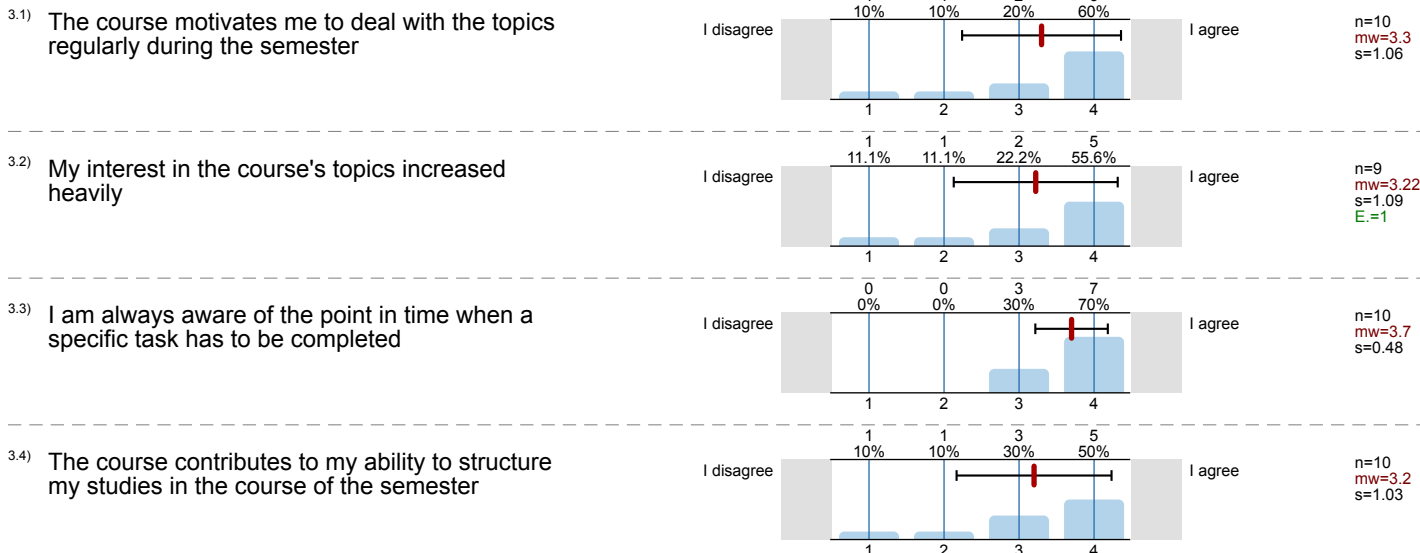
3.1) The course motivates me to deal with the topics regularly during the semester

| 10% | 10% | 20% | 60% |
|---|---|---|---|

I disagree

1 2 3 4

I agree

n=10
mw=3.3
s=1.06

3.2) My interest in the course's topics increased heavily

| 1 | 1 | 2 | 5 |
|---|---|---|---|
| 11.1% | 11.1% | 22.2% | 55.6% |

I disagree

1 2 3 4

I agree

n=9
mw=3.22
s=1.09
E.=1

3.3) I am always aware of the point in time when a specific task has to be completed

| 0 | 0 | 3 | 7 |
|---|---|---|---|
| 0% | 0% | 30% | 70% |

I disagree

1 2 3 4

I agree

n=10
mw=3.7
s=0.48

3.4) The course contributes to my ability to structure my studies in the course of the semester

| 1 | 1 | 3 | 5 |
|---|---|---|---|
| 10% | 10% | 30% | 50% |

I disagree

1 2 3 4

I agree

n=10
mw=3.2
s=1.03